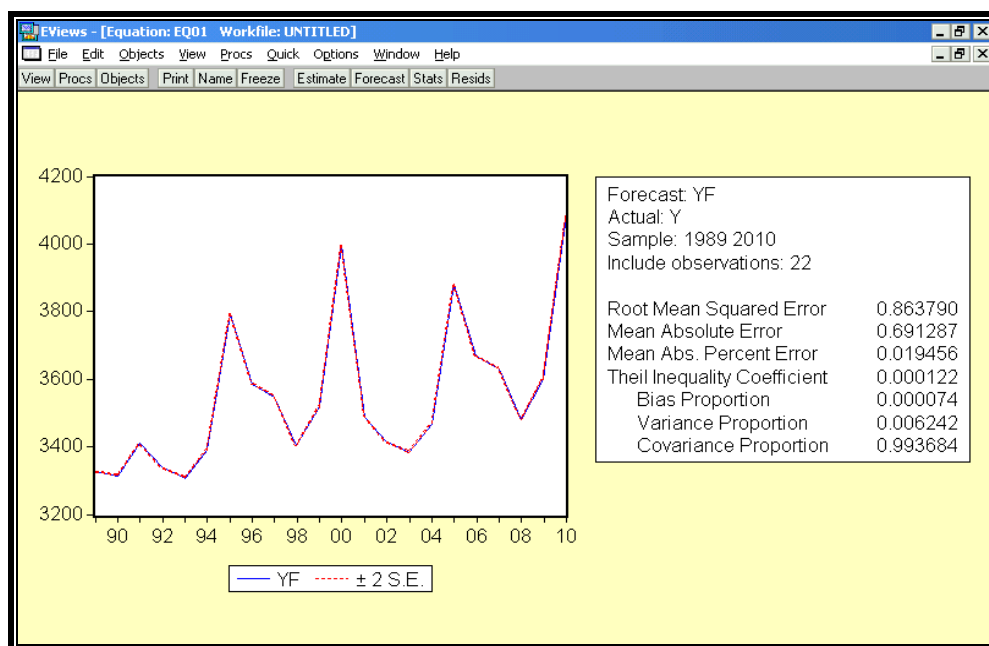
EViews - [Equation: EQ01 Workfile: UNTITLED]
File Edit Objects View Procs Quick Options Window Help
View Procs Objects Print Name Freeze Estimate Forecast Stats Resids

4200
4000
3800
3600
3400
3200
90 92 94 96 98 00 02 04 06 08 10

YF ± 2 S.E.

Forecast: YF
Actual: Y
Sample: 1989 2010
Include observations: 22

| | |
|---|---|
| Root Mean Squared Error | 0.863790 |
| Mean Absolute Error | 0.691287 |
| Mean Abs. Percent Error | 0.019456 |
| Theil Inequality Coefficient | 0.000122 |
| Bias Proportion | 0.000074 |
| Variance Proportion | 0.006242 |
| Covariance Proportion | 0.993684 |